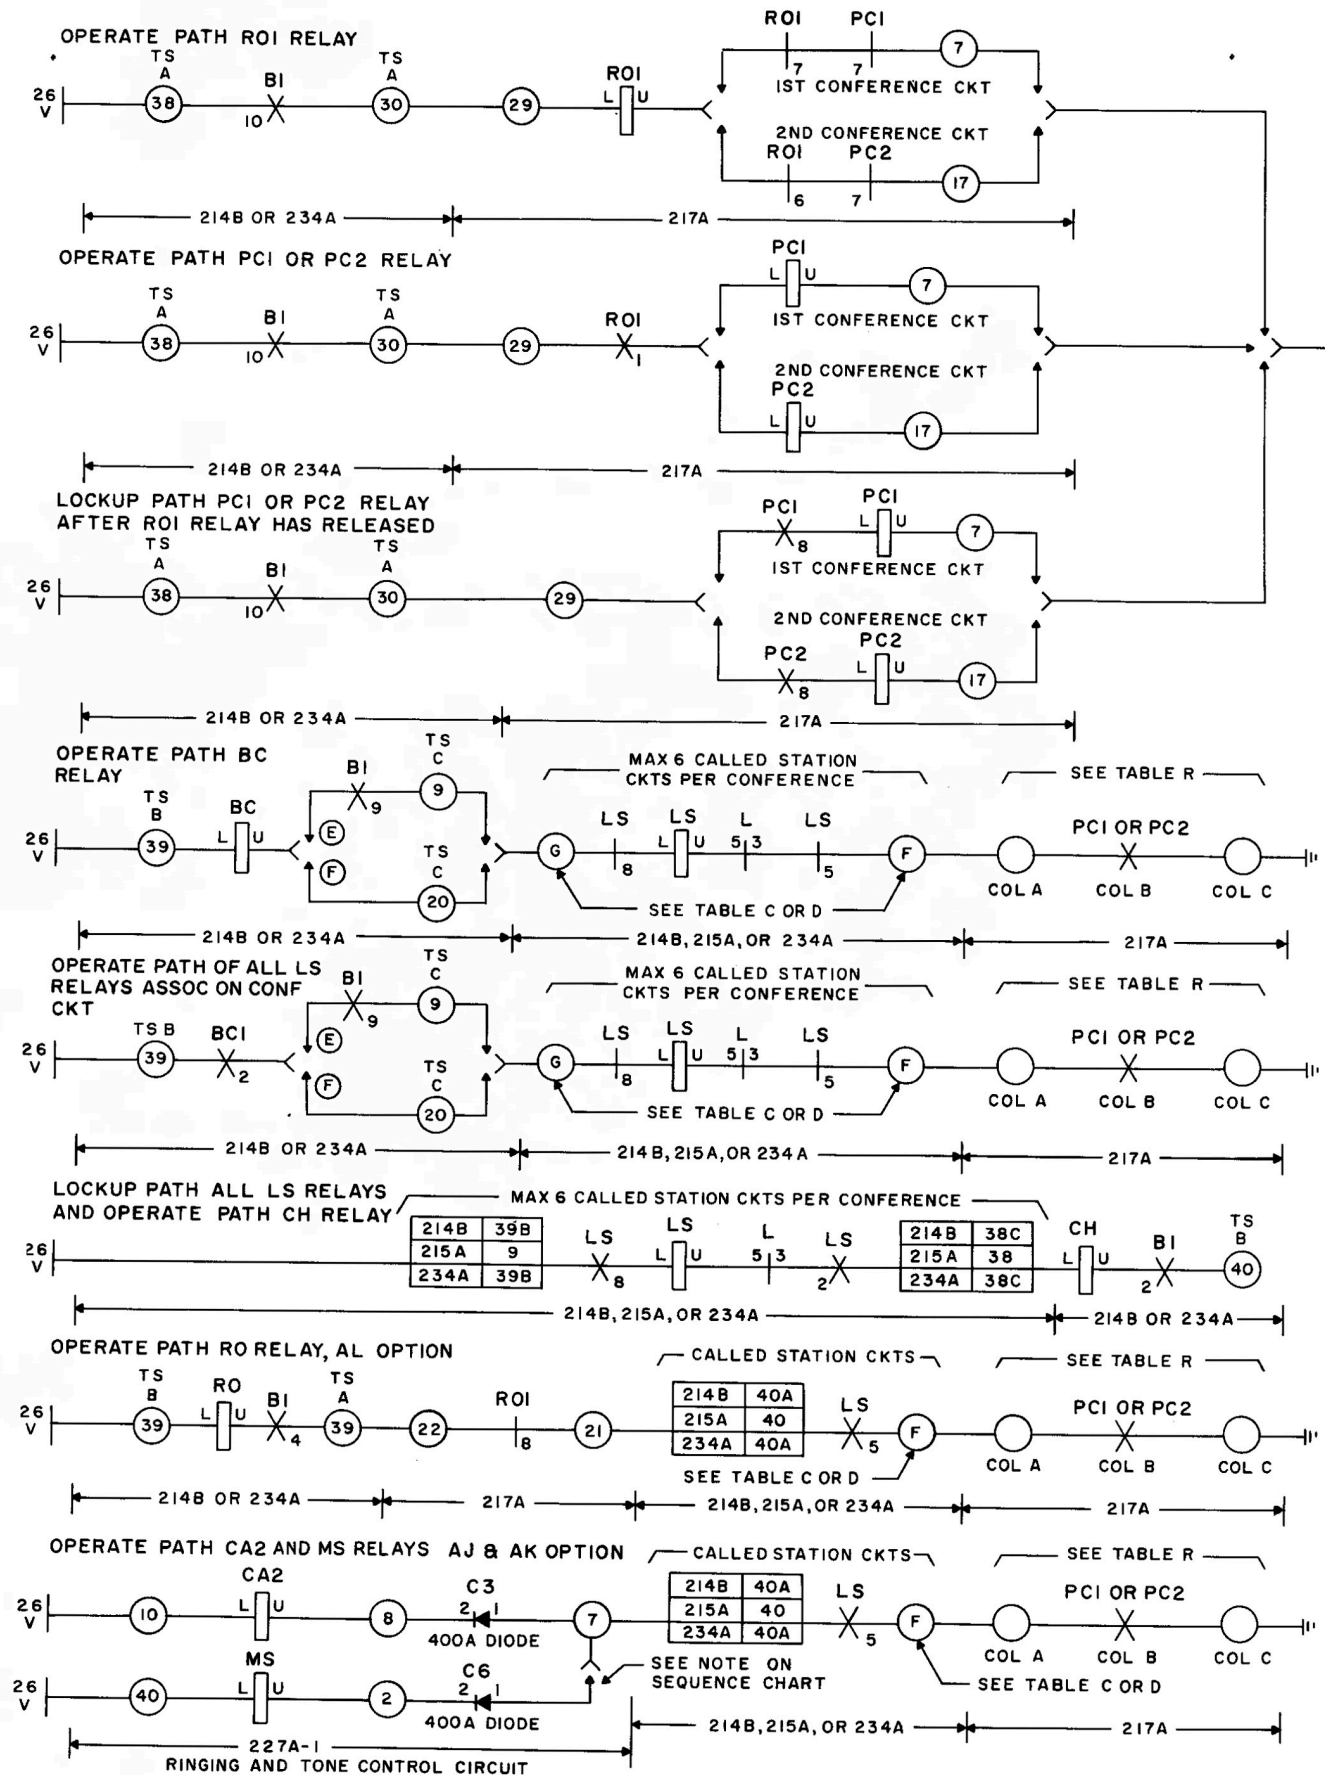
OPERATE PATH ROI RELAY

26 V  TS A 38  BI 10  TS A 30  29  ROI L U  ROI 7  PCI 7  7  IST CONFERENCE CKT  2ND CONFERENCE CKT  ROI 6  PC2 7  17

214B OR 234A  217A

OPERATE PATH PCI OR PC2 RELAY

26 V  TS A 38  BI 10  TS A 30  29  ROI 1  PCI L U  7  IST CONFERENCE CKT  2ND CONFERENCE CKT  PC2 L U  17

214B OR 234A  217A

LOCKUP PATH PCI OR PC2 RELAY AFTER ROI RELAY HAS RELEASED

26 V  TS A 38  BI 10  TS A 30  29  PCI 8  PCI L U  7  IST CONFERENCE CKT  2ND CONFERENCE CKT  PC2 8  PC2 L U  17

214B OR 234A  217A

OPERATE PATH BC RELAY

26 V  TS B 39  BC L U  BI 9  TS C 9  E  F  TS C 20  G  MAX 6 CALLED STATION CKTS PER CONFERENCE  LS 8  LS L U  L 5 3  LS 5  F  SEE TABLE C OR D  SEE TABLE R  COL A  PCI OR PC2  COL B  COL C

214B OR 234A  214B, 215A, OR 234A  217A

OPERATE PATH OF ALL LS RELAYS ASSOC ON CONF CKT

26 V  TS B 39  BCI 2  BI 9  TS C 9  E  F  TS C 20  G  MAX 6 CALLED STATION CKTS PER CONFERENCE  LS 8  LS L U  L 5 3  LS 5  F  SEE TABLE C OR D  SEE TABLE R  COL A  PCI OR PC2  COL B  COL C

214B OR 234A  214B, 215A, OR 234A  217A

LOCKUP PATH ALL LS RELAYS AND OPERATE PATH CH RELAY

MAX 6 CALLED STATION CKTS PER CONFERENCE

26 V

| 214B | 39B |
|---|---|
| 215A | 9 |
| 234A | 39B |

LS 8  LS L U  L 5 3  LS 2

| 214B | 38C |
|---|---|
| 215A | 38 |
| 234A | 38C |

CH L U  BI 2  TS B 40

214B, 215A, OR 234A  214B OR 234A

OPERATE PATH RO RELAY, AL OPTION

26 V  TS B 39  RO L U  BI 4  TS A 39  22  ROI 8  21  CALLED STATION CKTS

| 214B | 40A |
|---|---|
| 215A | 40 |
| 234A | 40A |

LS 5  F  SEE TABLE C OR D  SEE TABLE R  COL A  PCI OR PC2  COL B  COL C

214B OR 234A  217A  214B, 215A, OR 234A  217A

OPERATE PATH CA2 AND MS RELAYS AJ & AK OPTION

26 V  10  CA2 L U  8  C3 2 1  400A DIODE  7  CALLED STATION CKTS

| 214B | 40A |
|---|---|
| 215A | 40 |
| 234A | 40A |

LS 5  F  SEE TABLE R  COL A  PCI OR PC2  COL B  COL C

26 V  40  MS L U  2  C6 2 1  400A DIODE  SEE NOTE ON SEQUENCE CHART  SEE TABLE C OR D

227A-1 RINGING AND TONE CONTROL CIRCUIT  214B, 215A, OR 234A  217A